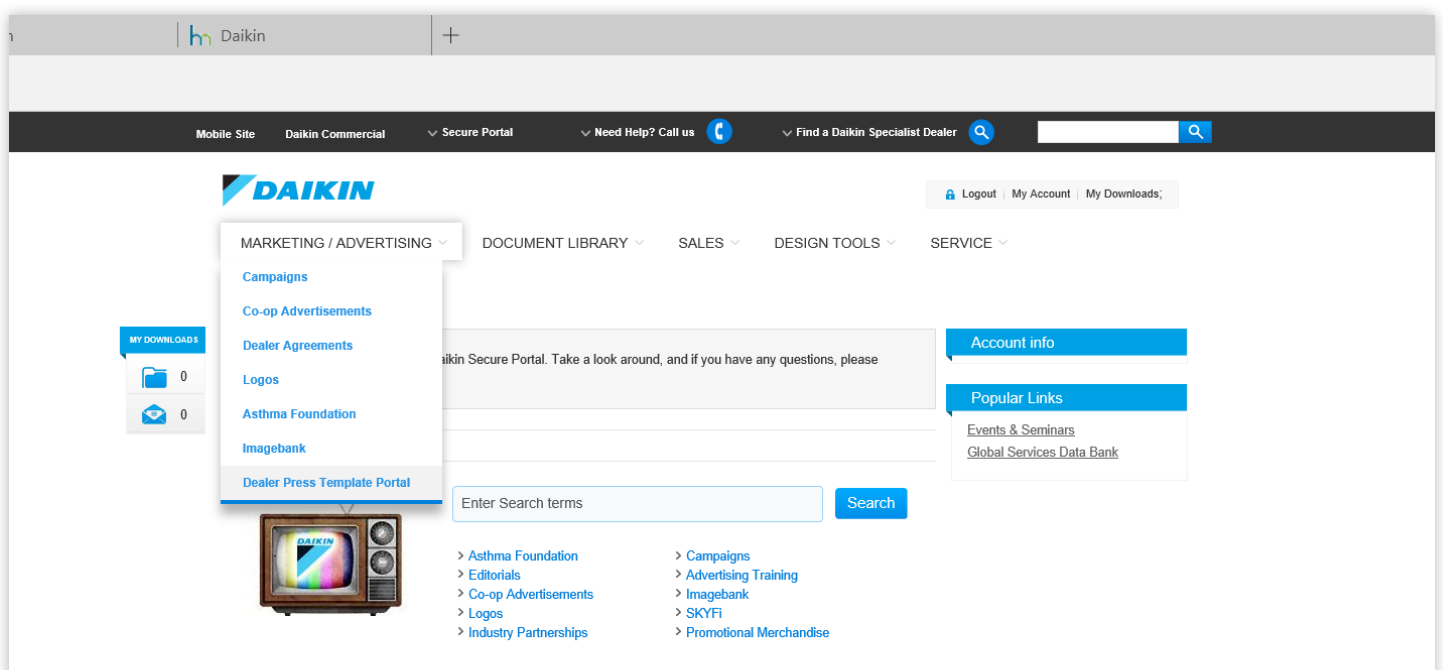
Daikin

Mobile Site Daikin Commercial Secure Portal Need Help? Call us Find a Daikin Specialist Dealer

DAIKIN

Logout | My Account | My Downloads;

MARKETING / ADVERTISING DOCUMENT LIBRARY SALES DESIGN TOOLS SERVICE

Campaigns
Co-op Advertisements
Dealer Agreements
Logos
Asthma Foundation
Imagebank
Dealer Press Template Portal

MY DOWNLOADS
0
0

aikin Secure Portal. Take a look around, and if you have any questions, please

Account info

Popular Links
Events & Seminars
Global Services Data Bank

Enter Search terms
Search

DAIKIN

Asthma Foundation
Editorials
Co-op Advertisements
Logos
Industry Partnerships

Campaigns
Advertising Training
Imagebank
SKYFi
Promotional Merchandise